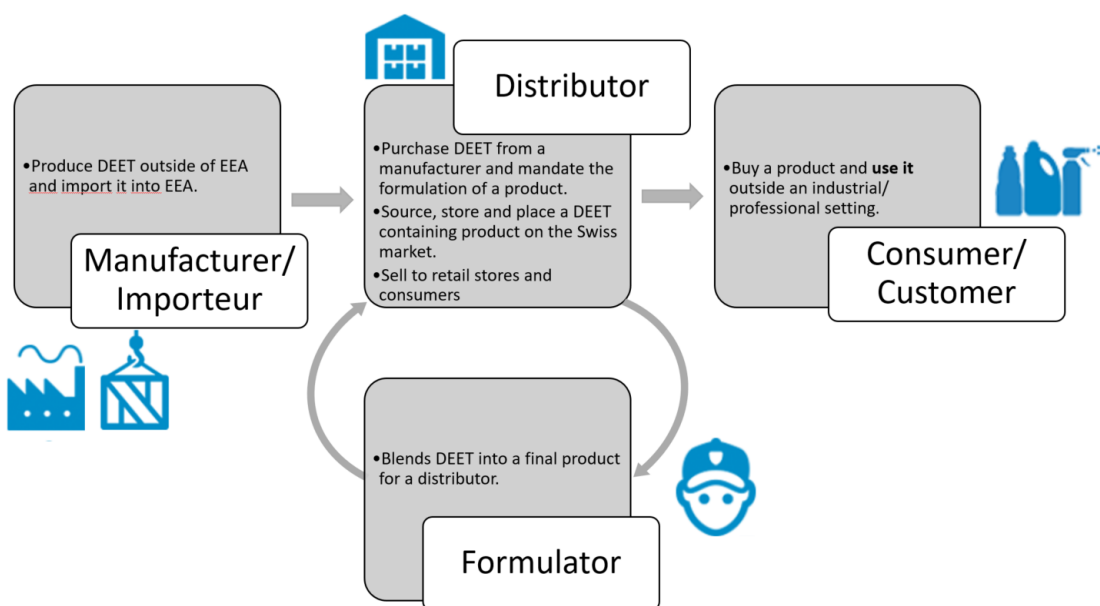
•Produce DEET outside of EEA and import it into EEA.

Manufacturer/ Importeur

Distributor

•Purchase DEET from a manufacturer and mandate the formulation of a product.
•Source, store and place a DEET containing product on the Swiss market.
•Sell to retail stores and consumers

•Buy a product and **use it** outside an industrial/ professional setting.

Consumer/ Customer

•Blends DEET into a final product for a distributor.

Formulator